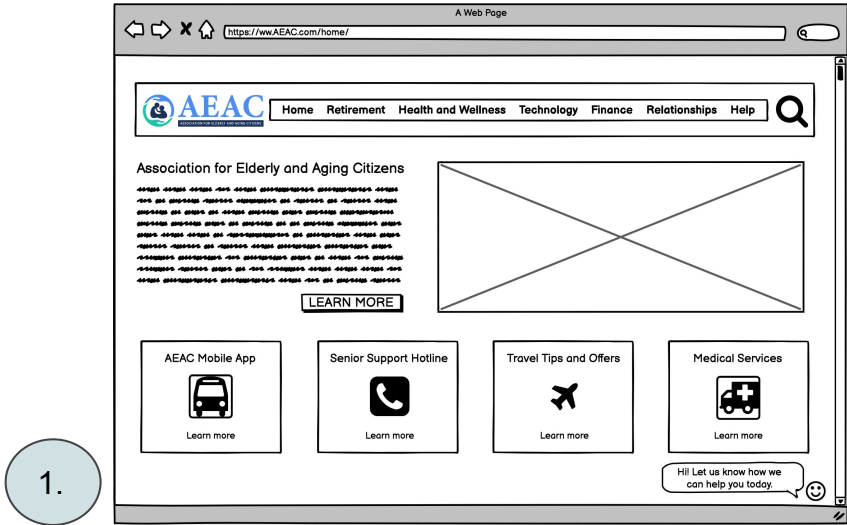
A Web Page

https://ww.AEAC.com/home/

AEAC
ASSOCIATION FOR ELDERLY AND AGING CITIZENS

Home Retirement Health and Wellness Technology Finance Relationships Help

Association for Elderly and Aging Citizens

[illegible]

LEARN MORE

AEAC Mobile App
Learn more

Senior Support Hotline
Learn more

Travel Tips and Offers
Learn more

Medical Services
Learn more

Hi! Let us know how we can help you today.

1.